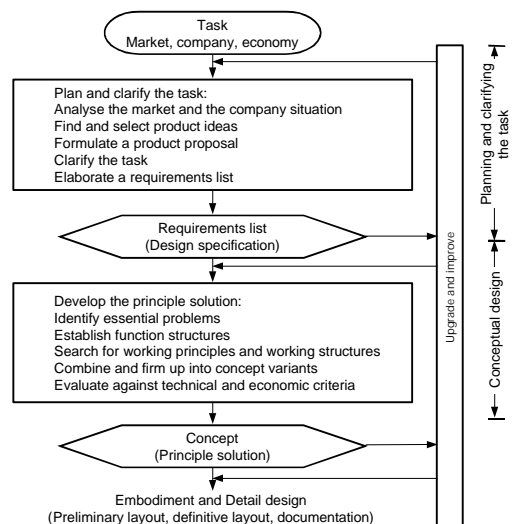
Task
Market, company, economy

Plan and clarify the task:
Analyse the market and the company situation
Find and select product ideas
Formulate a product proposal
Clarify the task
Elaborate a requirements list

Requirements list
(Design specification)

Develop the principle solution:
Identify essential problems
Establish function structures
Search for working principles and working structures
Combine and firm up into concept variants
Evaluate against technical and economic criteria

Concept
(Principle solution)

Embodiment and Detail design
(Preliminary layout, definitive layout, documentation)

Upgrade and improve

Planning and clarifying the task

Conceptual design